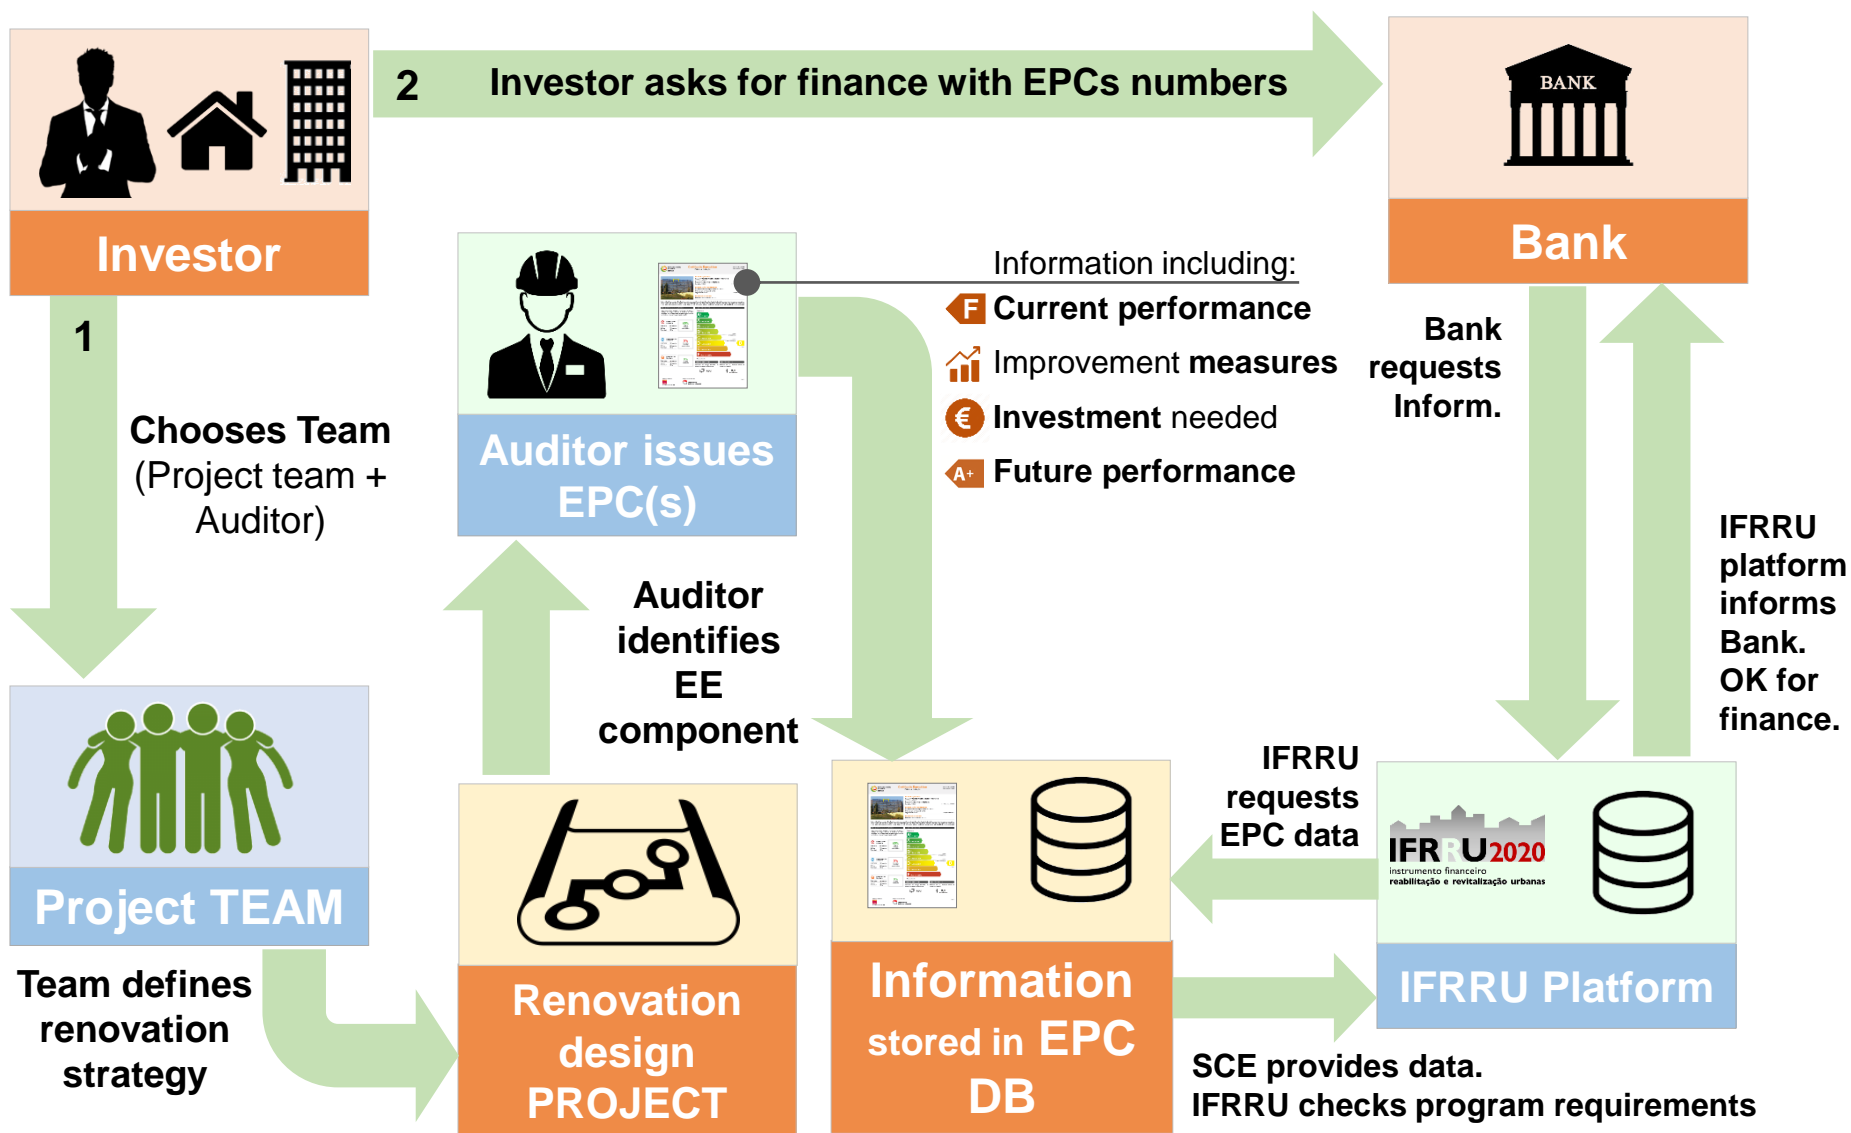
Investor

2 Investor asks for finance with EPCs numbers

BANK

Bank

1

Chooses Team (Project team + Auditor)

Auditor issues EPC(s)

Information including:
F Current performance
Improvement measures
€ Investment needed
A+ Future performance

Bank requests Inform.

IFRRU platform informs Bank. OK for finance.

Auditor identifies EE component

IFRRU requests EPC data

Project TEAM

Team defines renovation strategy

Renovation design PROJECT

Information stored in EPC DB

IFRRU2020 instrumento financeiro reabilitação e revitalização urbanas

IFRRU Platform

SCE provides data.
IFRRU checks program requirements